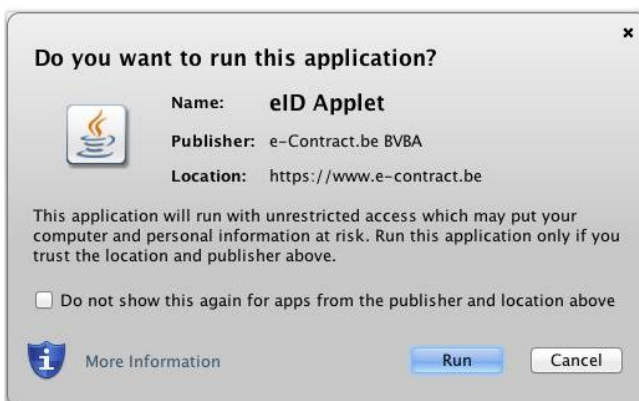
×

Do you want to run this application?

Name: eID Applet

Publisher: e-Contract.be BVBA

Location: https://www.e-contract.be

This application will run with unrestricted access which may put your computer and personal information at risk. Run this application only if you trust the location and publisher above.

Do not show this again for apps from the publisher and location above

More Information

Run

Cancel